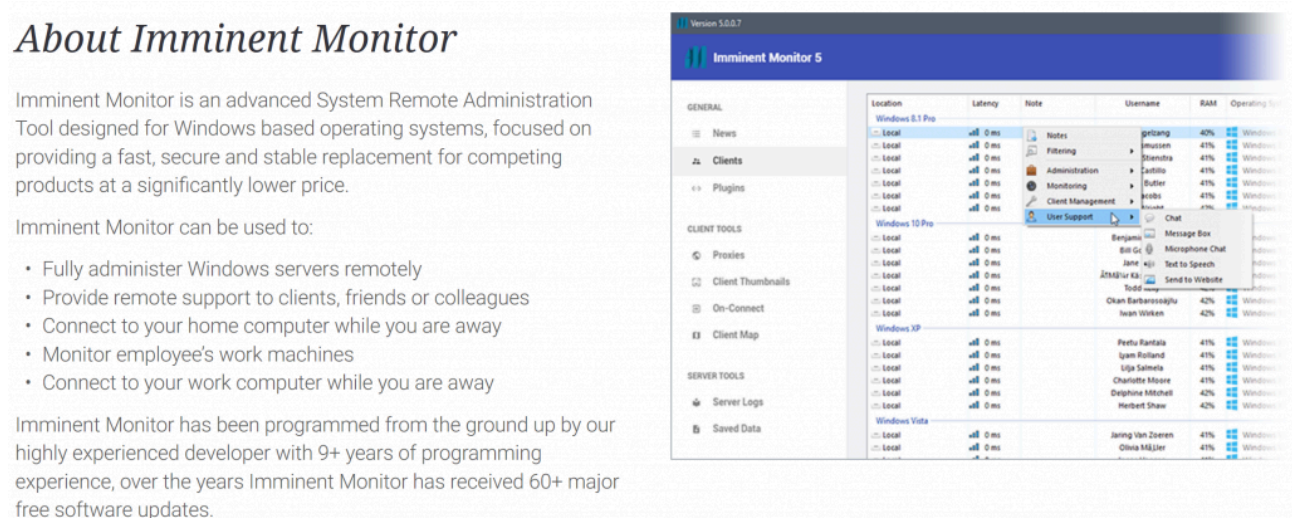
About Imminent Monitor

Imminent Monitor is an advanced System Remote Administration Tool designed for Windows based operating systems, focused on providing a fast, secure and stable replacement for competing products at a significantly lower price.

Imminent Monitor can be used to:

- Fully administer Windows servers remotely
- Provide remote support to clients, friends or colleagues
- Connect to your home computer while you are away
- Monitor employee's work machines
- Connect to your work computer while you are away

Imminent Monitor has been programmed from the ground up by our highly experienced developer with 9+ years of programming experience, over the years Imminent Monitor has received 60+ major free software updates.

Version 5.0.0.7

Imminent Monitor 5

GENERAL
News
Clients
Plugins

CLIENT TOOLS
Proxies
Client Thumbnails
On-Connect
Client Map

SERVER TOOLS
Server Logs
Saved Data

| Location | Latency | Note | Username | RAM | Operating S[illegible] |
|---|---|---|---|---|---|
| Windows 8.1 Pro | | | | | |
| Local | 0 ms | | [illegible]gelzang | 40% | Window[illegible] |
| Local | 0 ms | | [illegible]mussen | 41% | Window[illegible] |
| Local | 0 ms | | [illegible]Stienstra | 41% | Window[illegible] |
| Local | 0 ms | | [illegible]astillo | 41% | Window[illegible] |
| Local | 0 ms | | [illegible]Butler | 41% | Window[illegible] |
| Local | 0 ms | | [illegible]acobs | 41% | Window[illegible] |
| Local | 0 ms | | | 41% | Window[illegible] |
| Windows 10 Pro | | | | | |
| Local | 0 ms | | Benjami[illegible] | | |
| Local | 0 ms | | Bill G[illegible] | | |
| Local | 0 ms | | Jane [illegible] | | |
| Local | 0 ms | | Åt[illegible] Ka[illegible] | | |
| Local | 0 ms | | Todd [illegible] | | |
| Local | 0 ms | | Okan Barbarosoğlu | 42% | Window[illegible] |
| Local | 0 ms | | Iwan Wirken | 42% | Window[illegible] |
| Windows XP | | | | | |
| Local | 0 ms | | Peetu Rantala | 41% | Window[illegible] |
| Local | 0 ms | | Iyam Rolland | 41% | Window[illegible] |
| Local | 0 ms | | Lilja Salmela | 41% | Window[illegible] |
| Local | 0 ms | | Charlotte Moore | 41% | Window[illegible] |
| Local | 0 ms | | Delphine Mitchell | 42% | Window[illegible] |
| Local | 0 ms | | Herbert Shaw | 42% | Window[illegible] |
| Windows Vista | | | | | |
| Local | 0 ms | | Jaring Van Zoeren | 41% | Window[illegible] |
| Local | 0 ms | | Olivia Mäjler | 41% | Window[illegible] |

Notes
Filtering
Administration
Monitoring
Client Management
User Support

Chat
Message Box
Microphone Chat
Text to Speech
Send to Website